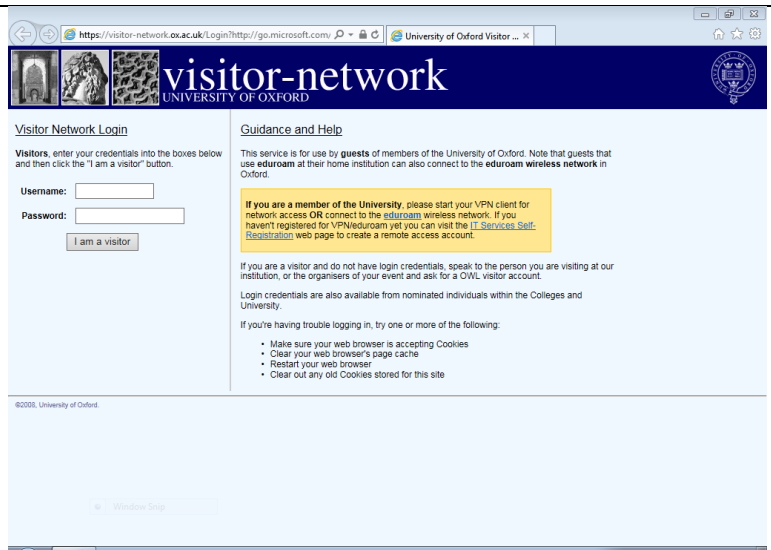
https://visitor-network.ox.ac.uk/Login?http://go.microsoft.com/

University of Oxford Visitor ...

visitor-network
UNIVERSITY OF OXFORD

Visitor Network Login

Visitors, enter your credentials into the boxes below and then click the "I am a visitor" button.

Username:

Password:

I am a visitor

Guidance and Help

This service is for use by guests of members of the University of Oxford. Note that guests that use eduroam at their home institution can also connect to the eduroam wireless network in Oxford.

If you are a member of the University, please start your VPN client for network access OR connect to the eduroam wireless network. If you haven't registered for VPN/eduroam yet you can visit the IT Services Self-Registration web page to create a remote access account.

If you are a visitor and do not have login credentials, speak to the person you are visiting at our institution, or the organisers of your event and ask for a OWL visitor account.

Login credentials are also available from nominated individuals within the Colleges and University.

If you're having trouble logging in, try one or more of the following:

- Make sure your web browser is accepting Cookies
- Clear your web browser's page cache
- Restart your web browser
- Clear out any old Cookies stored for this site

©2008, University of Oxford.

Window Snip